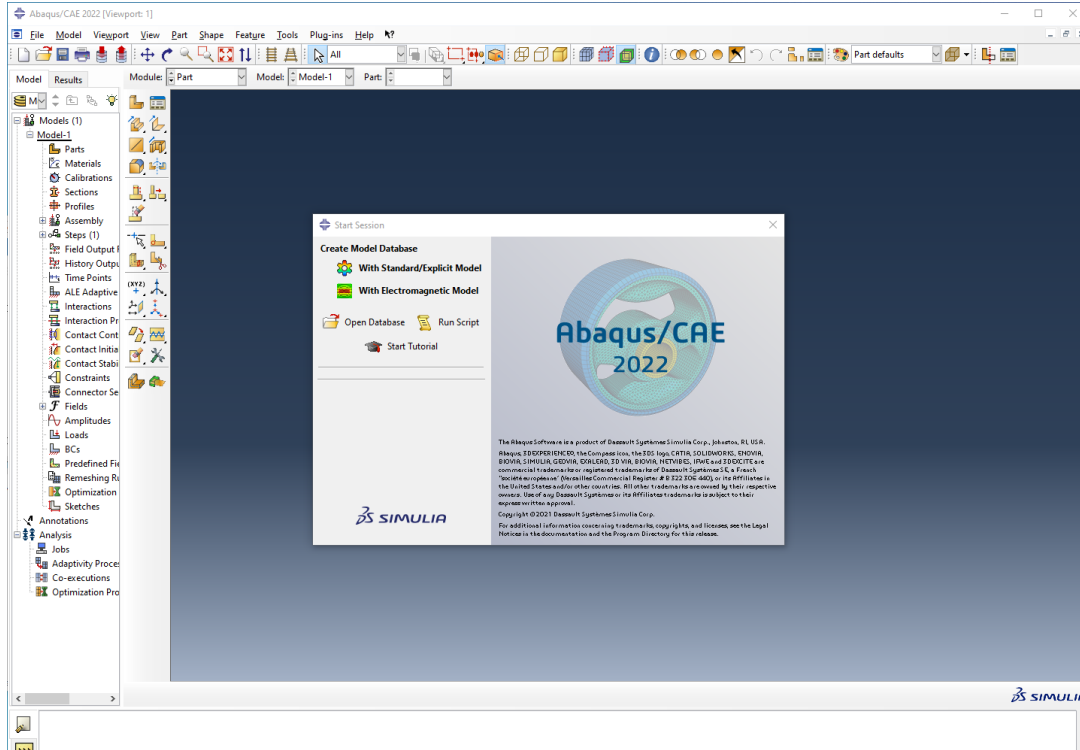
Abaqus/CAE 2022 [Viewport: 1]

File Model Viewport View Part Shape Feature Tools Plug-ins Help

All

Part defaults

Model Results

Module: Part Model: Model-1 Part:

Models (1)
Model-1
Parts
Materials
Calibrations
Sections
Profiles
Assembly
Steps (1)
Field Output R
History Outpu
Time Points
ALE Adaptive
Interactions
Interaction Pr
Contact Cont
Contact Initia
Contact Stabi
Constraints
Connector Se
Fields
Amplitudes
Loads
BCs
Predefined Fie
Remeshing Ru
Optimization
Sketches
Annotations
Analysis
Jobs
Adaptivity Proce
Co-executions
Optimization Pro

Start Session

Create Model Database
With Standard/Explicit Model
With Electromagnetic Model

Open Database
Run Script
Start Tutorial

SIMULIA

Abaqus/CAE
2022

The Abaqus Software is a product of Dassault Systèmes Simulia Corp., Johnston, RI, USA.

Abaqus, 3DEXPERIENCE, the Compass icon, the 3DS logo, CATIA, SOLIDWORKS, ENOVIA, BIOVIA, SIMULIA, GEOVIA, EXALEAD, 3D VIA, BIOVIA, NETVIBES, IFWE and 3DEXCITE are commercial trademarks or registered trademarks of Dassault Systèmes SE, a French "société européenne" (Versailles Commercial Register # B 322 306 440), or its Affiliates in the United States and/or other countries. All other trademarks are owned by their respective owners. Use of any Dassault Systèmes or its Affiliates trademarks is subject to their express written approval.

Copyright ©2021 Dassault Systèmes Simulia Corp.

For additional information concerning trademarks, copyrights, and licenses, see the Legal Notices in the documentation and the Program Directory for this release.

SIMULIA